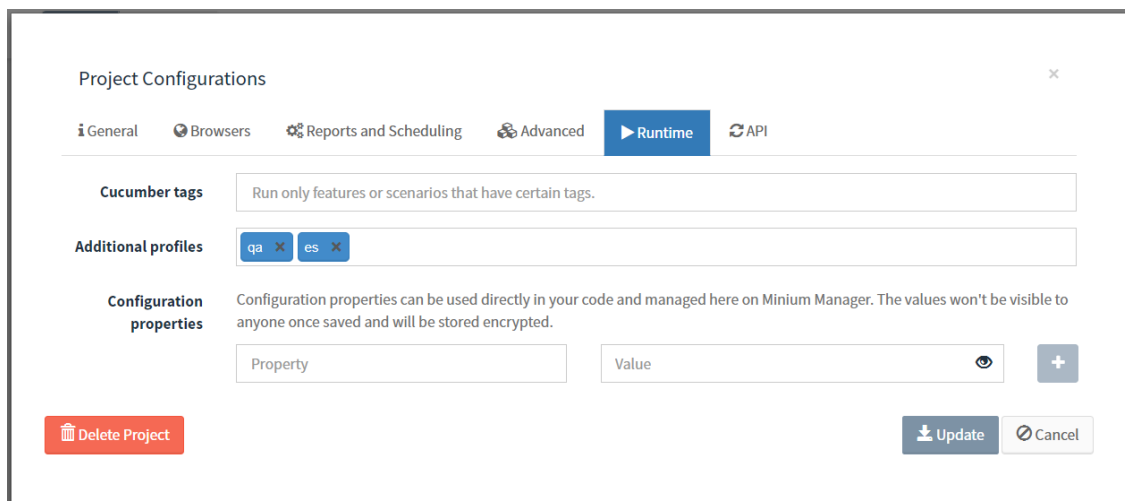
Project Configurations

×

General Browsers Reports and Scheduling Advanced Runtime API

Cucumber tags
Run only features or scenarios that have certain tags.

Additional profiles
qa ×
es ×

Configuration properties
Configuration properties can be used directly in your code and managed here on Minium Manager. The values won't be visible to anyone once saved and will be stored encrypted.

Property
Value
+

Delete Project
Update
Cancel